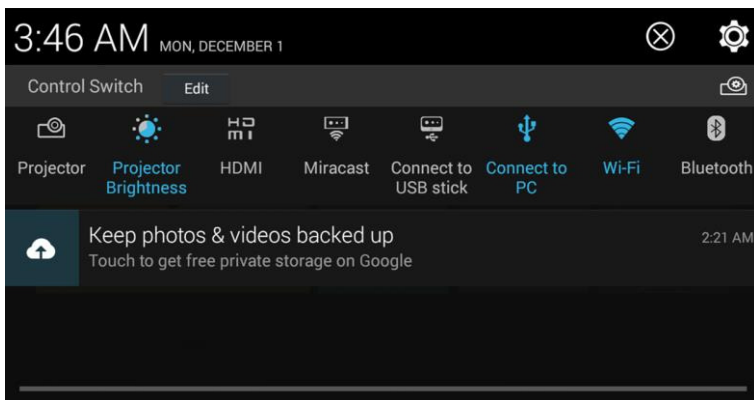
3:46 AM MON, DECEMBER 1

Control Switch Edit

Projector
Projector Brightness
HDMI
Miracast
Connect to USB stick
Connect to PC
Wi-Fi
Bluetooth

Keep photos & videos backed up
Touch to get free private storage on Google
2:21 AM